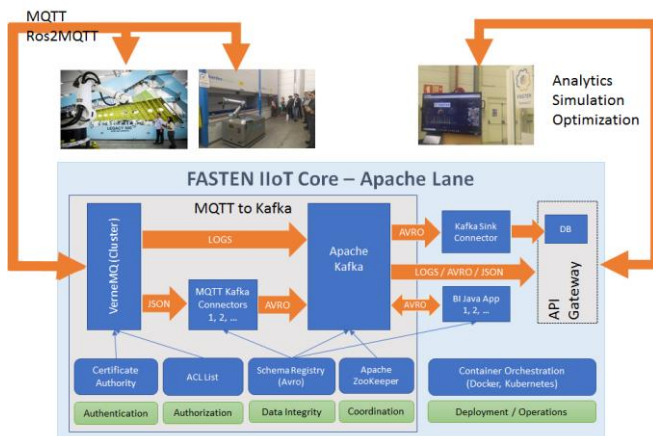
MQTT
Ros2MQTT

Analytics
Simulation
Optimization

FASTEN IIoT Core – Apache Lane

MQTT to Kafka

VerneMQ (Cluster)

LOGS

JSON

MQTT Kafka Connectors 1, 2, ...

AVRO

Apache Kafka

AVRO

Kafka Sink Connector

DB

LOGS / AVRO / JSON

AVRO

BI Java App 1, 2, ...

API Gateway

Certificate Authority

ACL List

Schema Registry (Avro)

Apache ZooKeeper

Container Orchestration (Docker, Kubernetes)

Authentication

Authorization

Data Integrity

Coordination

Deployment / Operations